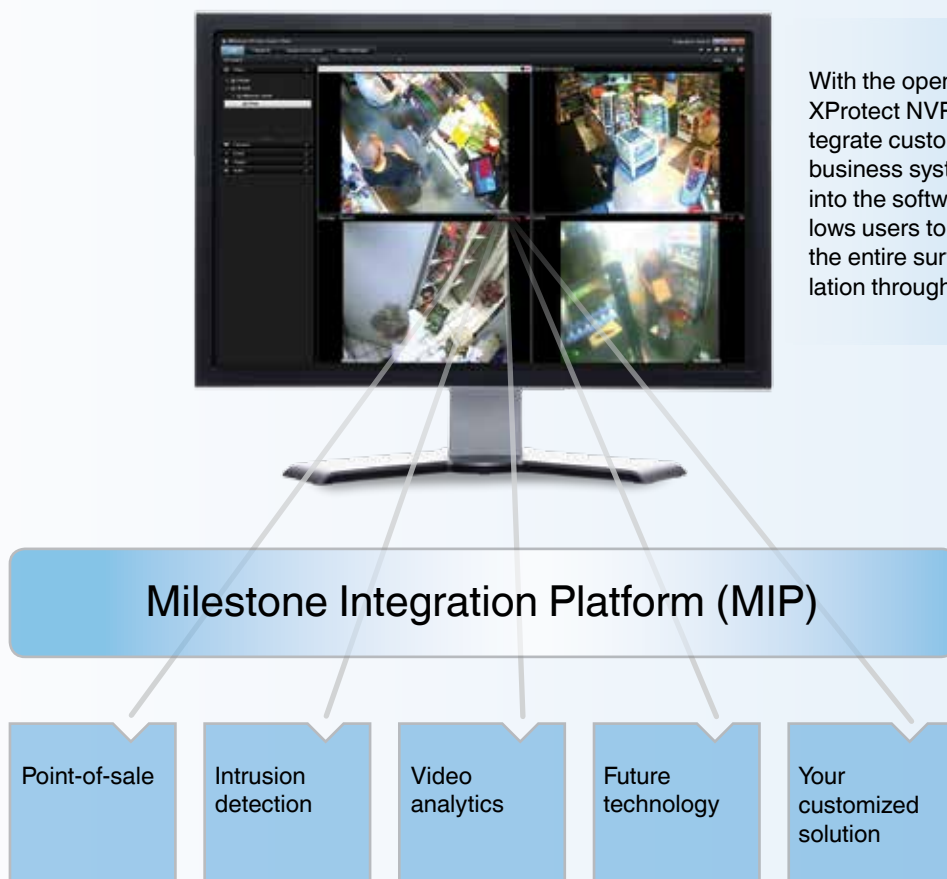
With the oper
XProtect NVR
tegrate custo
business syst
into the softw
lows users to
the entire sur
lation through

Milestone Integration Platform (MIP)

Point-of-sale

Intrusion detection

Video analytics

Future technology

Your customized solution